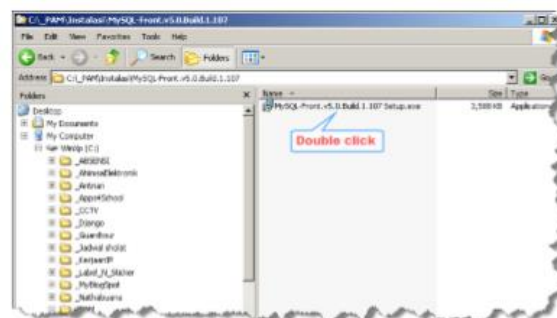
C:\_PAM\Instalasi\MySQL-Front.v5.0.Build.1.107

File Edit View Favorites Tools Help

Back Search Folders

Address C:\_PAM\Instalasi\MySQL-Front.v5.0.Build.1.107

Folders

Desktop
My Documents
My Computer
Wedp (C:)
_ABSENSI
_AhmadElektronik
_Antrian
_AppsrSchool
_CCTV
_Django
_Guardtour
_Jadwal sholat
_KerjaanIP
_Label_N_Sticker
_MyBlogSpot
_Nafiabusana

Name
Size Type
MySQL-Front.v5.0.Build.1.107 Setup.exe
3,588 KB Application

Double click